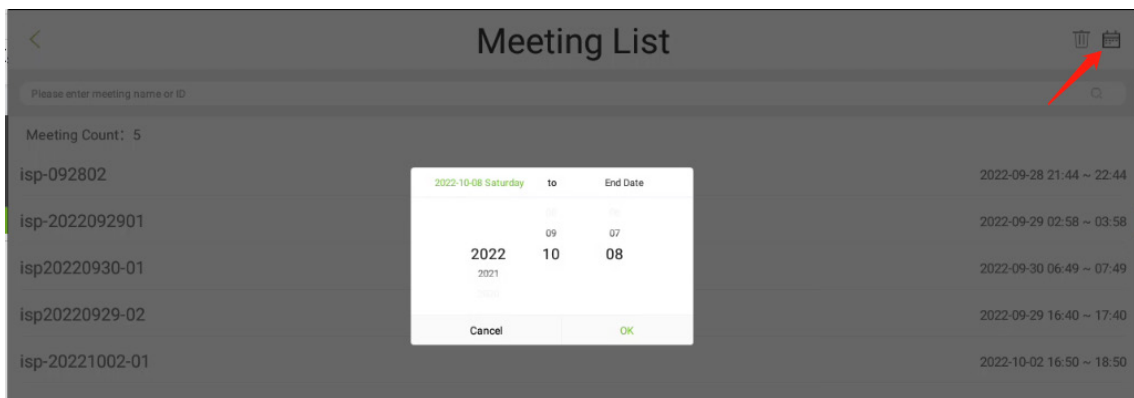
Meeting List

Please enter meeting name or ID

Meeting Count：5

isp-092802

2022-09-28 21:44 ~ 22:44

isp-2022092901

2022-09-29 02:58 ~ 03:58

isp20220930-01

2022-09-30 06:49 ~ 07:49

isp20220929-02

2022-09-29 16:40 ~ 17:40

isp-20221002-01

2022-10-02 16:50 ~ 18:50

2022-10-08 Saturday to End Date

09 07

2022 10 08

2021

Cancel OK